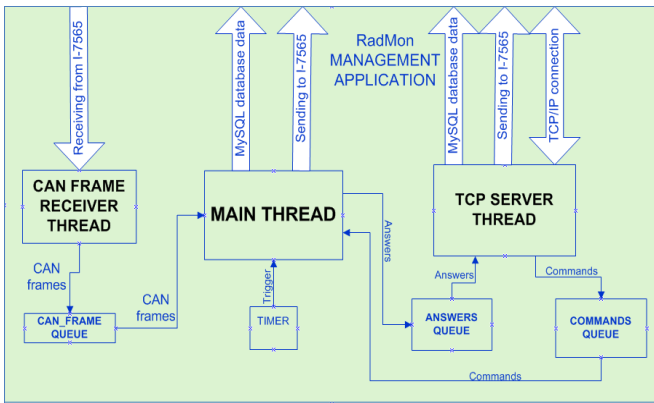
Receiving from I-7565

MySQL database data

Sending to I-7565

RadMon MANAGEMENT APPLICATION

MySQL database data

Sending to I-7565

TCP/IP connection

CAN FRAME RECEIVER THREAD

MAIN THREAD

TCP SERVER THREAD

Answers

CAN frames

CAN frames

Trigger

Answers

Commands

CAN_FRAME QUEUE

TIMER

ANSWERS QUEUE

COMMANDS QUEUE

Commands